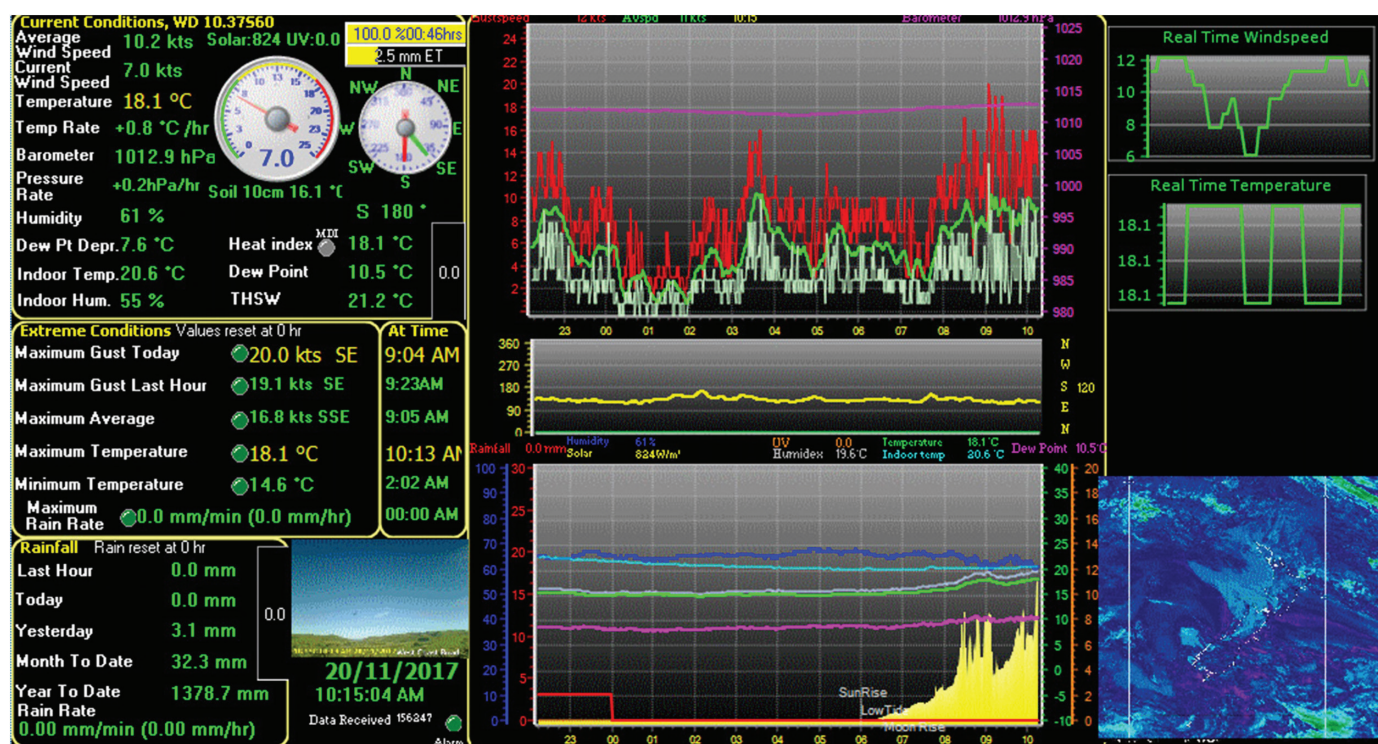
Current Conditions, WD 10.37S60
Average Wind Speed 10.2 kts Solar:824 UV:0.0
100.0 %00:46hrs
2.5 mm ET
Current Wind Speed 7.0 kts
Temperature 18.1 °C
Temp Rate +0.8 °C /hr
Barometer 1012.9 hPa
Pressure Rate +0.2hPa/hr
Soil 10cm 16.1 °C
Humidity 61 %
S 180 °
Dew Pt Depr. 7.6 °C
Heat index 18.1 °C
Indoor Temp. 20.6 °C
Dew Point 10.5 °C
Indoor Hum. 55 %
THSW 21.2 °C
0.0
7.0
NW N NE W E SW S SE

Extreme Conditions Values reset at 0 hr
At Time
Maximum Gust Today 20.0 kts SE 9:04 AM
Maximum Gust Last Hour 19.1 kts SE 9:23AM
Maximum Average 16.8 kts SSE 9:05 AM
Maximum Temperature 18.1 °C 10:13 AM
Minimum Temperature 14.6 °C 2:02 AM
Maximum Rain Rate 0.0 mm/min (0.0 mm/hr) 00:00 AM

Rainfall Rain reset at 0 hr
Last Hour 0.0 mm
Today 0.0 mm
Yesterday 3.1 mm
Month To Date 32.3 mm
Year To Date 1378.7 mm
Rain Rate 0.00 mm/min (0.00 mm/hr)
0.0
20/11/2017
10:15:04 AM
Data Received 156247

Gustspeed 12 kts Avspd 11kts 10:15 Barometer 1012.9 hPa
24 22 20 18 16 14 12 10 8 6 4 2
1025 1020 1015 1010 1005 1000 995 990 985 980
23 00 01 02 03 04 05 06 07 08 09 10
360 270 180 90 0
N W S E N 120

Rainfall 0.0 mm Humidity 61 % Solar 824W/m² UV 0.0 Humidex 19.6°C Temperature 18.1°C Indoor temp 20.6°C Dew Point 10.5°C
100 90 80 70 60 50 40 30 20 10 0
30 25 20 15 10 5 0
40 35 30 25 20 15 10 5 0 -5 -10
20 18 16 14 12 10 8 6 4 2 0 -2 -4 -6 -8 -10
SunRise
LowTide
Moon Rise
23 00 01 02 03 04 05 06 07 08 09 10

Real Time Windspeed
12 10 8 6
Real Time Temperature
18.1 18.1 18.1